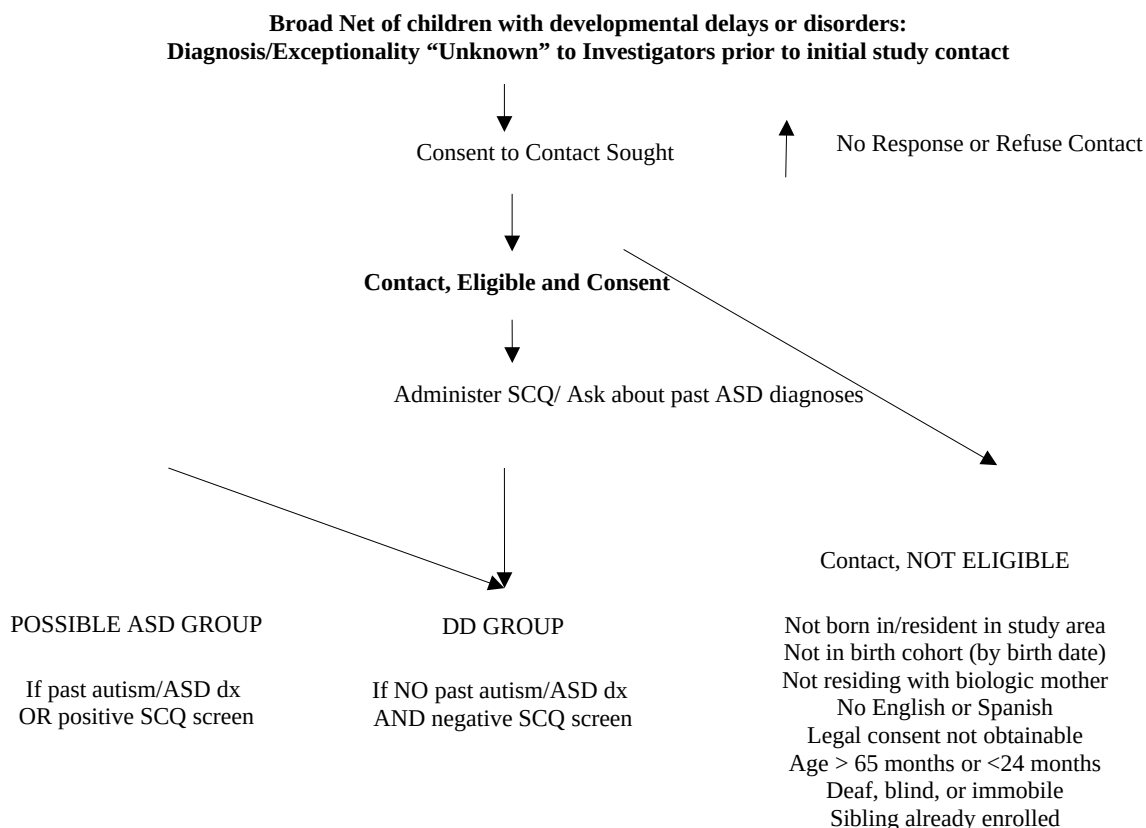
**Broad Net of children with developmental delays or disorders: Diagnosis/Exceptionality "Unknown" to Investigators prior to initial study contact**

Consent to Contact Sought

No Response or Refuse Contact

**Contact, Eligible and Consent**

Administer SCQ/ Ask about past ASD diagnoses

Contact, NOT ELIGIBLE

POSSIBLE ASD GROUP

If past autism/ASD dx OR positive SCQ screen

DD GROUP

If NO past autism/ASD dx AND negative SCQ screen

Not born in/resident in study area
Not in birth cohort (by birth date)
Not residing with biologic mother
No English or Spanish
Legal consent not obtainable
Age > 65 months or <24 months
Deaf, blind, or immobile
Sibling already enrolled